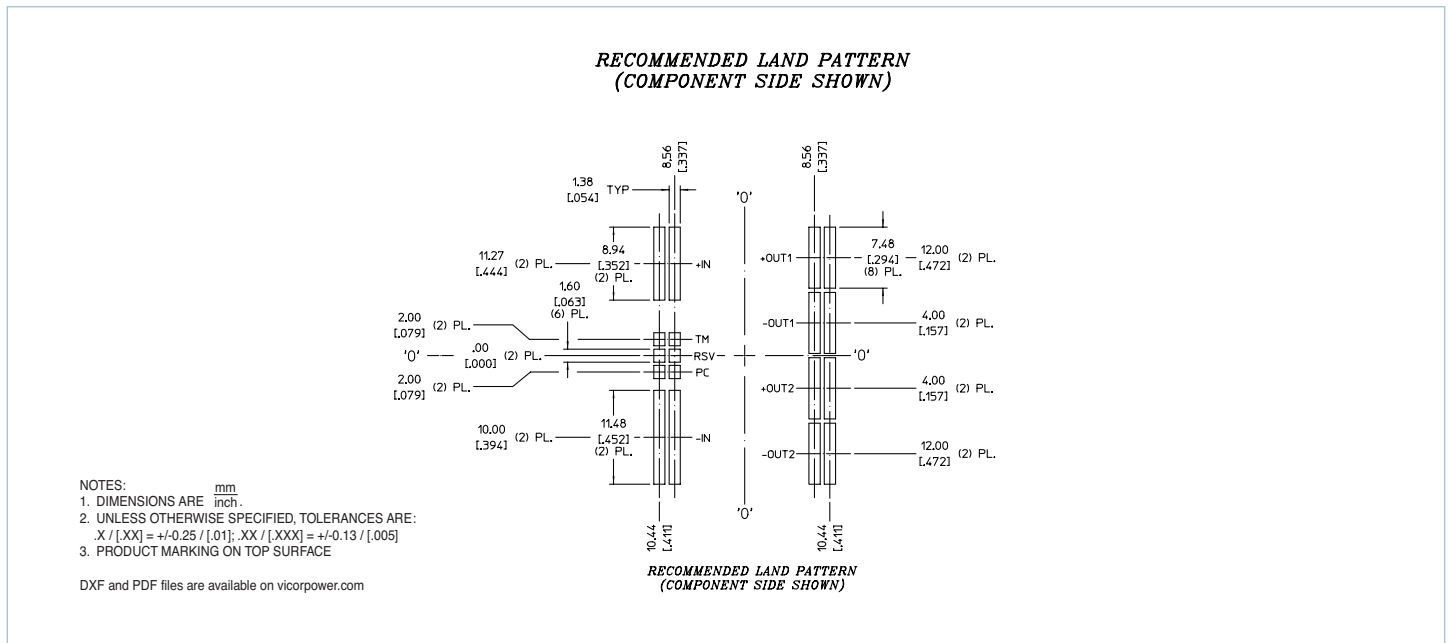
RECOMMENDED LAND PATTERN
(COMPONENT SIDE SHOWN)

8.56
[.337]

1.38
[.054]
TYP

8.56
[.337]

'0'

11.27
[.444]
(2) PL.

8.94
[.352]
(2) PL.

+IN

+OUT1

7.48
[.294]
(8) PL.

12.00
[.472]
(2) PL.

1.60
[.063]
(6) PL.

2.00
[.079]
(2) PL.

TM

-OUT1

4.00
[.157]
(2) PL.

'0'
.00
[.000]
(2) PL.

RSV

'0'

2.00
[.079]
(2) PL.

PC

+OUT2

4.00
[.157]
(2) PL.

10.00
[.394]
(2) PL.

11.48
[.452]
(2) PL.

-IN

-OUT2

12.00
[.472]
(2) PL.

'0'

10.44
[.411]

10.44
[.411]

NOTES:
1. DIMENSIONS ARE $\frac{mm}{inch}$.
2. UNLESS OTHERWISE SPECIFIED, TOLERANCES ARE:
.X / [.XX] = +/-0.25 / [.01]; .XX / [.XXX] = +/-0.13 / [.005]
3. PRODUCT MARKING ON TOP SURFACE

DXF and PDF files are available on vicorpower.com

RECOMMENDED LAND PATTERN
(COMPONENT SIDE SHOWN)